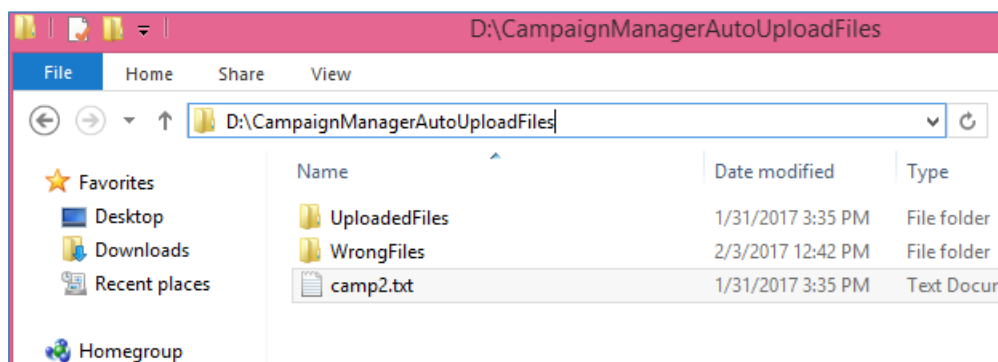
D:\CampaignManagerAutoUploadFiles

File Home Share View

D:\CampaignManagerAutoUploadFiles

Favorites
Desktop
Downloads
Recent places

Homegroup

| Name | Date modified | Type |
|---|---|---|
| UploadedFiles | 1/31/2017 3:35 PM | File folder |
| WrongFiles | 2/3/2017 12:42 PM | File folder |
| camp2.txt | 1/31/2017 3:35 PM | Text Docu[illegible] |